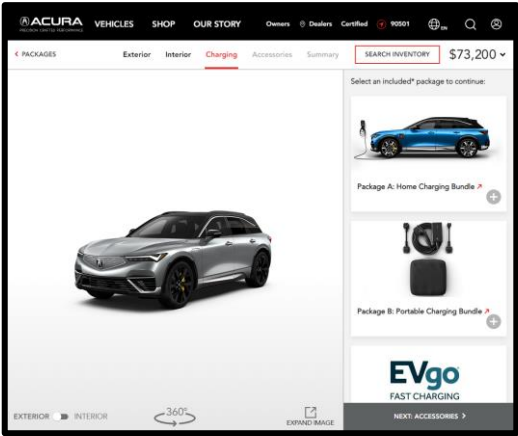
ACURA
PRECISION CRAFTED PERFORMANCE

VEHICLES SHOP OUR STORY Owners Dealers Certified 90501 EN

< PACKAGES Exterior Interior Charging Accessories Summary SEARCH INVENTORY $73,200

Select an included* package to continue:

Package A: Home Charging Bundle

Package B: Portable Charging Bundle

EVgo
FAST CHARGING

EXTERIOR INTERIOR 360° EXPAND IMAGE

NEXT: ACCESSORIES >